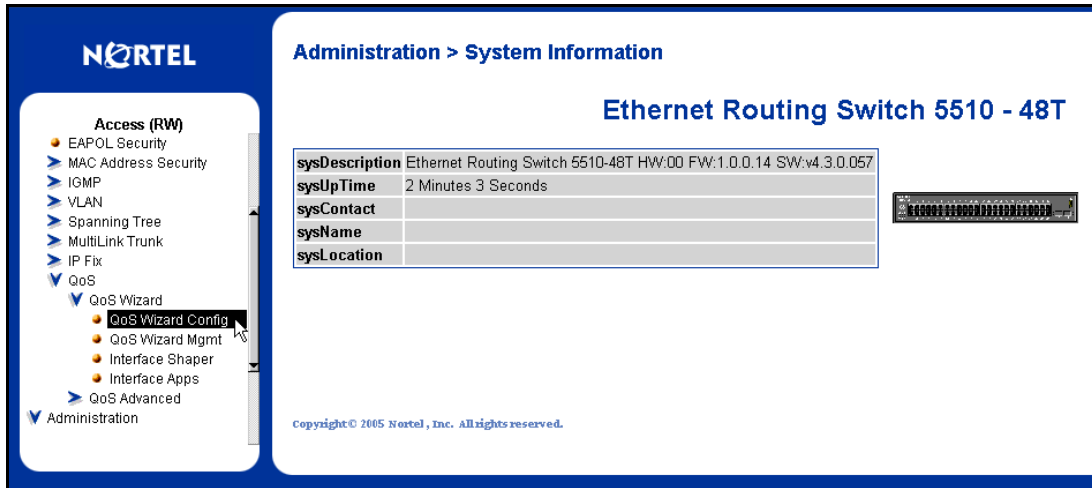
NORTEL

Access (RW)
EAPOL Security
MAC Address Security
IGMP
VLAN
Spanning Tree
MultiLink Trunk
IP Fix
QoS
QoS Wizard
QoS Wizard Config
QoS Wizard Mgmt
Interface Shaper
Interface Apps
QoS Advanced
Administration

Administration > System Information

Ethernet Routing Switch 5510 - 48T

| sysDescription | Ethernet Routing Switch 5510-48T HW:00 FW:1.0.0.14 SW:v4.3.0.057 |
|---|---|
| sysUpTime | 2 Minutes 3 Seconds |
| sysContact | |
| sysName | |
| sysLocation | |

Copyright© 2005 Nortel, Inc. All rights reserved.